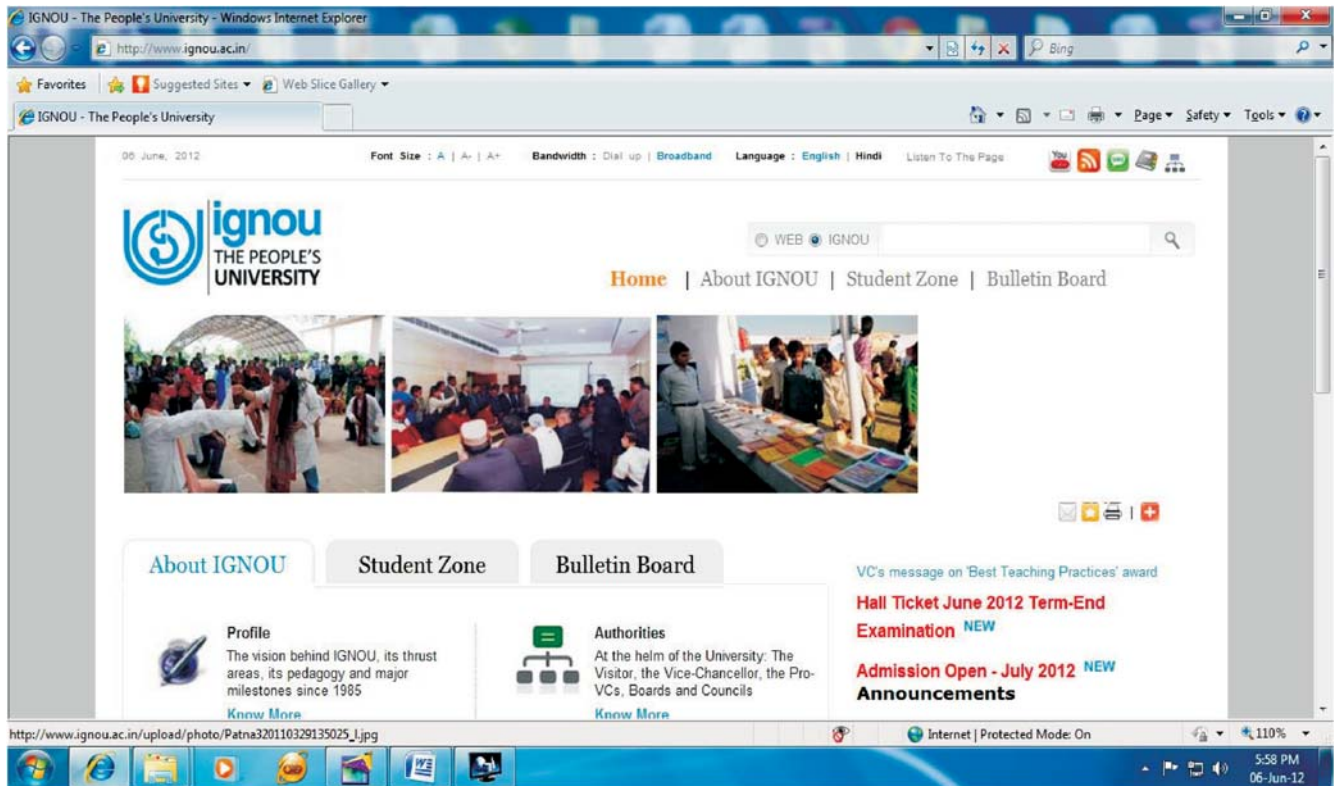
IGNOU - The People's University - Windows Internet Explorer

http://www.ignou.ac.in/

Bing

Favorites | Suggested Sites ▾ | Web Slice Gallery ▾

IGNOU - The People's University

Page ▾ Safety ▾ Tools ▾

06 June, 2012

Font Size : A | A- | A+

Bandwidth : Dial up | Broadband

Language : English | Hindi

Listen To The Page

ignou
THE PEOPLE'S
UNIVERSITY

WEB IGNOU

Home | About IGNOU | Student Zone | Bulletin Board

About IGNOU

Student Zone

Bulletin Board

Profile
The vision behind IGNOU, its thrust areas, its pedagogy and major milestones since 1985
Know More

Authorities
At the helm of the University: The Visitor, the Vice-Chancellor, the Pro-VCs, Boards and Councils
Know More

VC's message on 'Best Teaching Practices' award

Hall Ticket June 2012 Term-End Examination NEW

Admission Open - July 2012 NEW

Announcements

http://www.ignou.ac.in/upload/photo/Patna320110329135025_l.jpg

Internet | Protected Mode: On

110%

5:58 PM
06-Jun-12